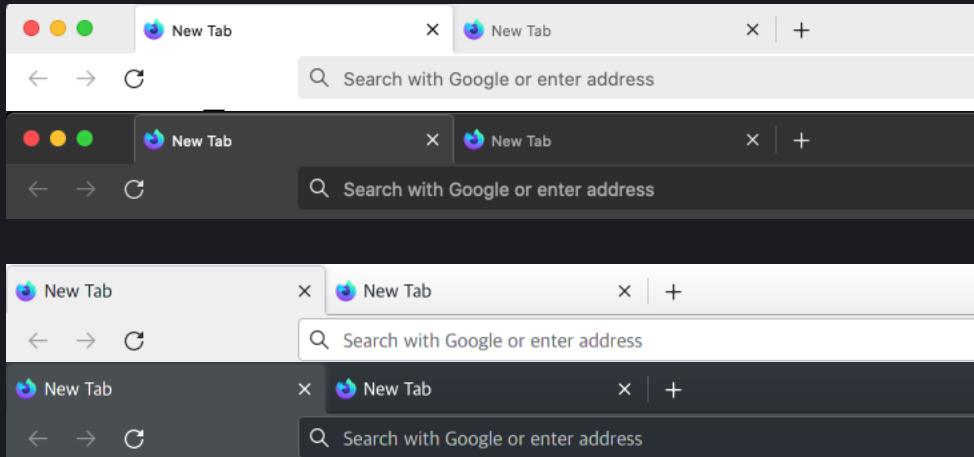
New Tab
New Tab
Search with Google or enter address

New Tab
New Tab
Search with Google or enter address

New Tab
New Tab
Search with Google or enter address

New Tab
New Tab
Search with Google or enter address